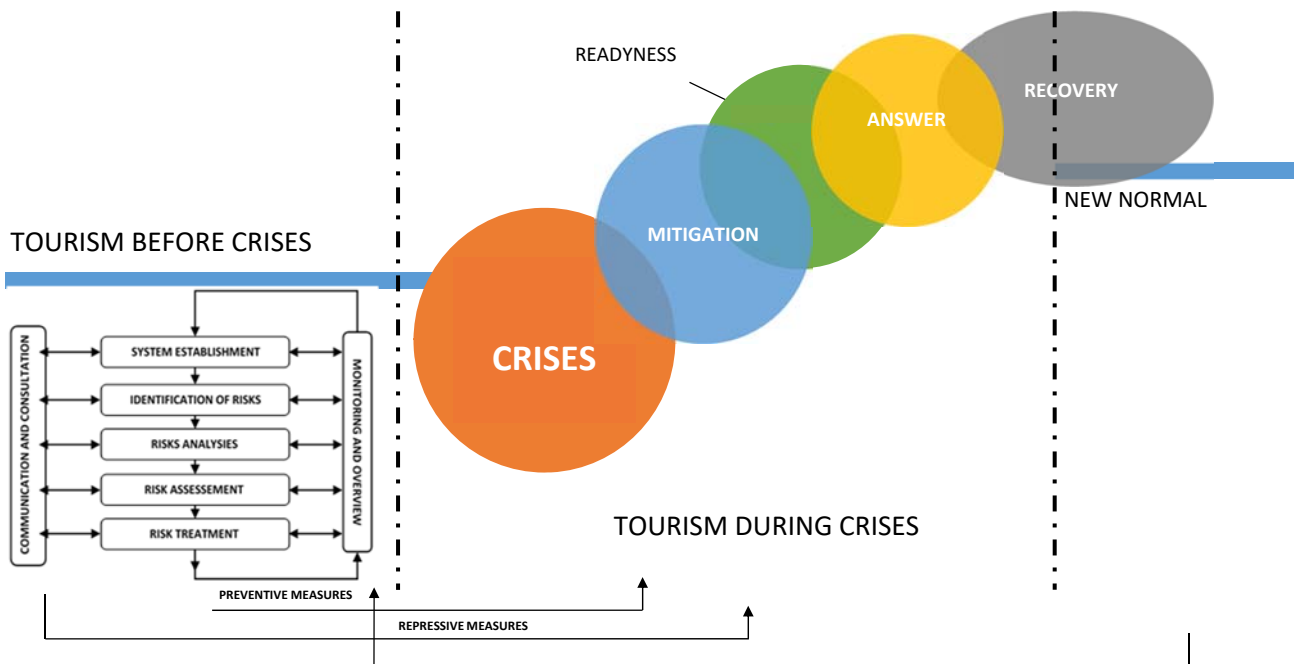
READYNESS

RECOVERY

ANSWER

NEW NORMAL

MITIGATION

TOURISM BEFORE CRISES

CRISES

COMMUNICATION AND CONSULTATION

SYSTEM ESTABLISHMENT

IDENTIFICATION OF RISKS

RISKS ANALYSIES

RISK ASSESSEMENT

RISK TREATMENT

MONITORING AND OVERVIEW

TOURISM DURING CRISES

PREVENTIVE MEASURES

REPRESSIVE MEASURES